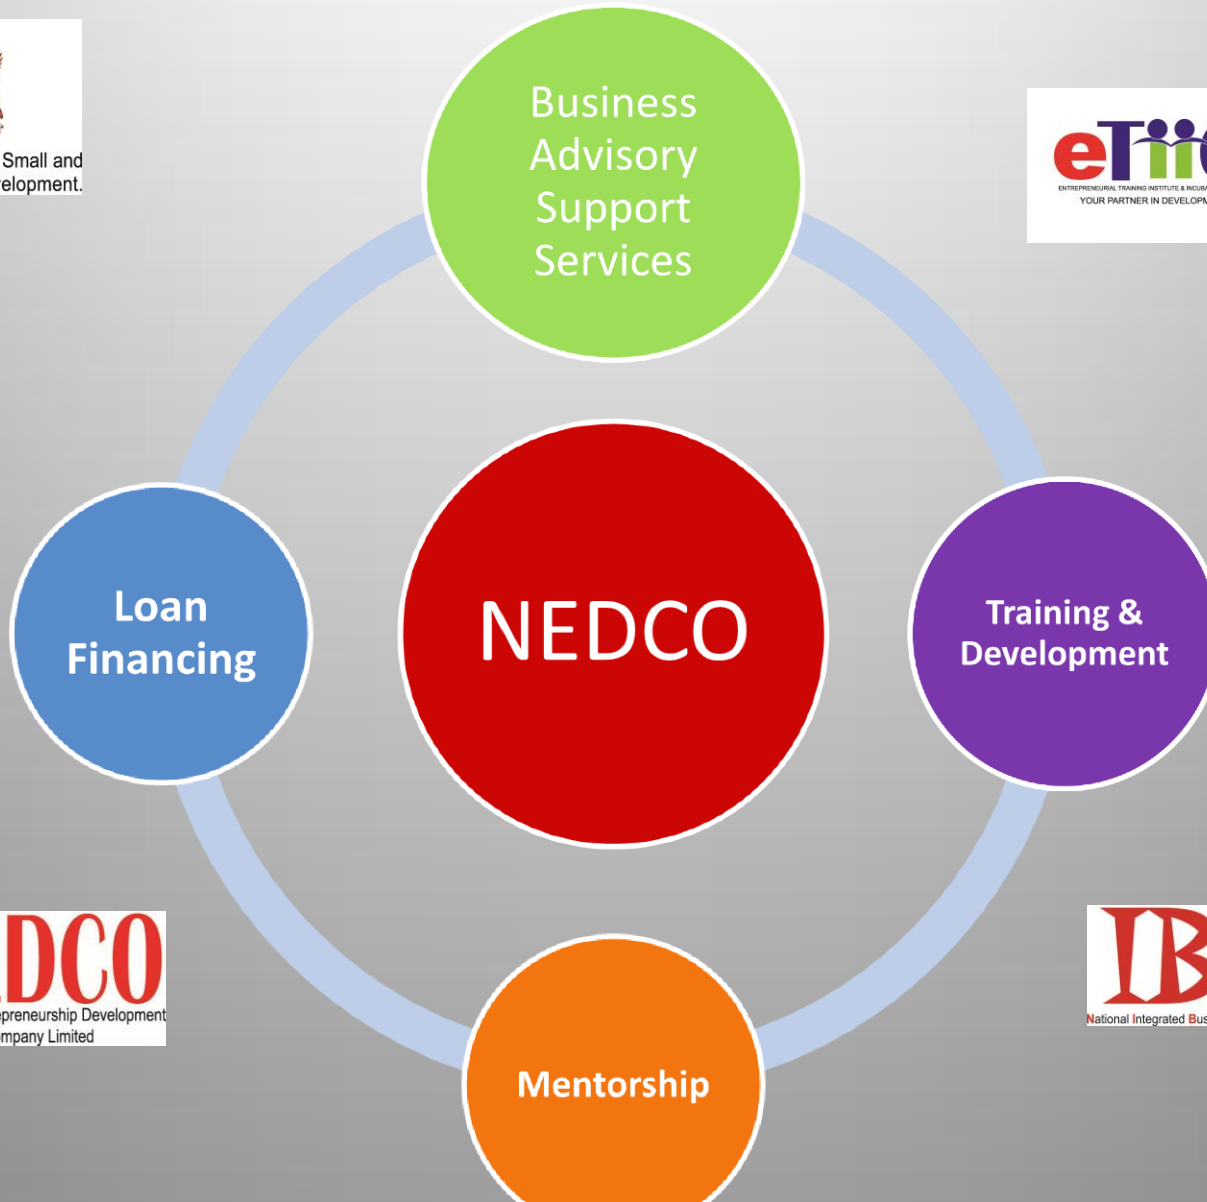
Small and
elopment.

Business Advisory Support Services

eTII
ENTREPRENEURIAL TRAINING INSTITUTE & INCUBA
YOUR PARTNER IN DEVELOPM

Loan Financing

NEDCO

Training & Development

DCO
epreneurship Development
mpany Limited

IB
National Integrated Bus

Mentorship